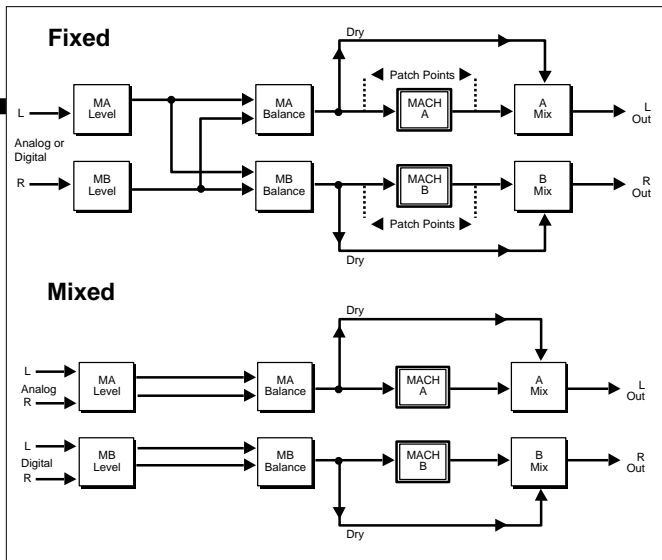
Fixed

Dry

Patch Points

L

MA Level

MA Balance

MACH A

A Mix

L Out

Analog or Digital

R

MB Level

MB Balance

MACH B

B Mix

R Out

Patch Points

Dry

Mixed

Dry

L

Analog

R

MA Level

MA Balance

MACH A

A Mix

L Out

L

Digital

R

MB Level

MB Balance

MACH B

B Mix

R Out

Dry